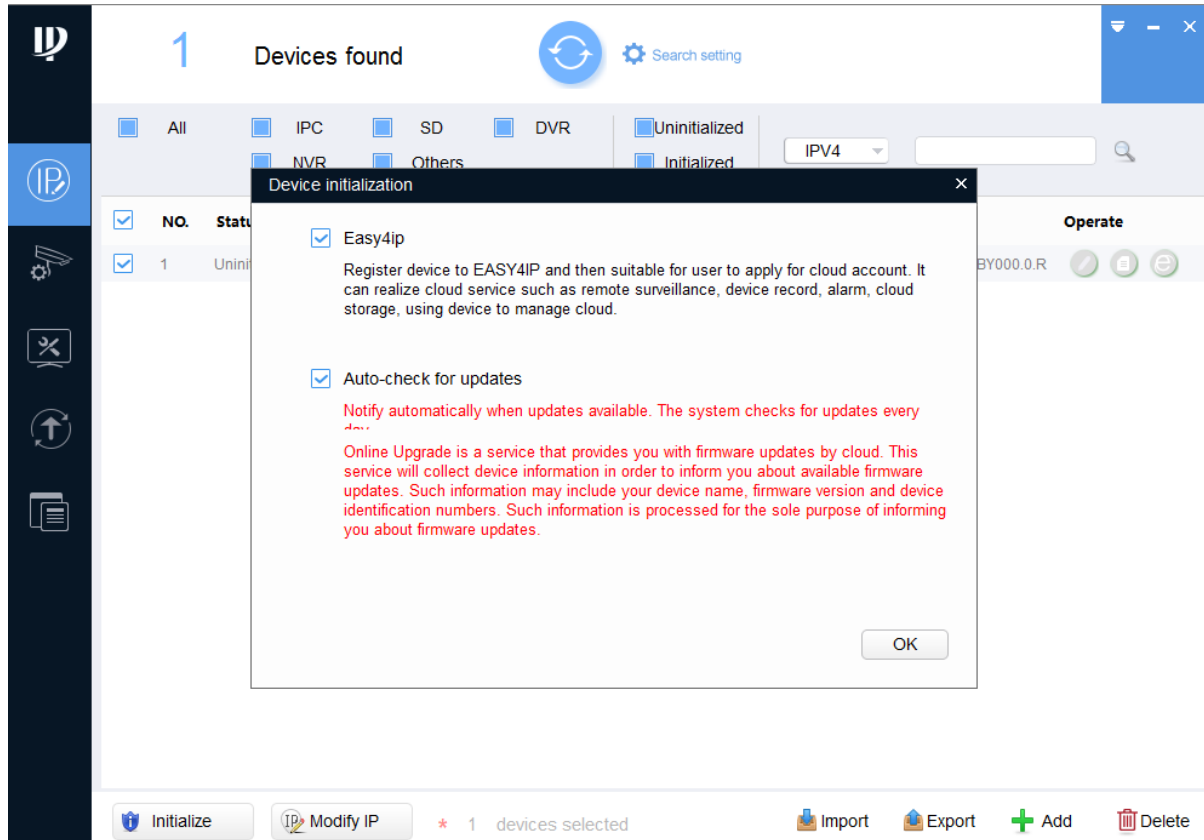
1 Devices found

Search setting

All IPC SD DVR Uninitialized
NVR Others Initialized

IPV4

NO. Statu Operate

1 Uninit BY000.0.R

Device initialization

Easy4ip

Register device to EASY4IP and then suitable for user to apply for cloud account. It can realize cloud service such as remote surveillance, device record, alarm, cloud storage, using device to manage cloud.

Auto-check for updates

Notify automatically when updates available. The system checks for updates every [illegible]

Online Upgrade is a service that provides you with firmware updates by cloud. This service will collect device information in order to inform you about available firmware updates. Such information may include your device name, firmware version and device identification numbers. Such information is processed for the sole purpose of informing you about firmware updates.

OK

Initialize Modify IP * 1 devices selected Import Export Add Delete